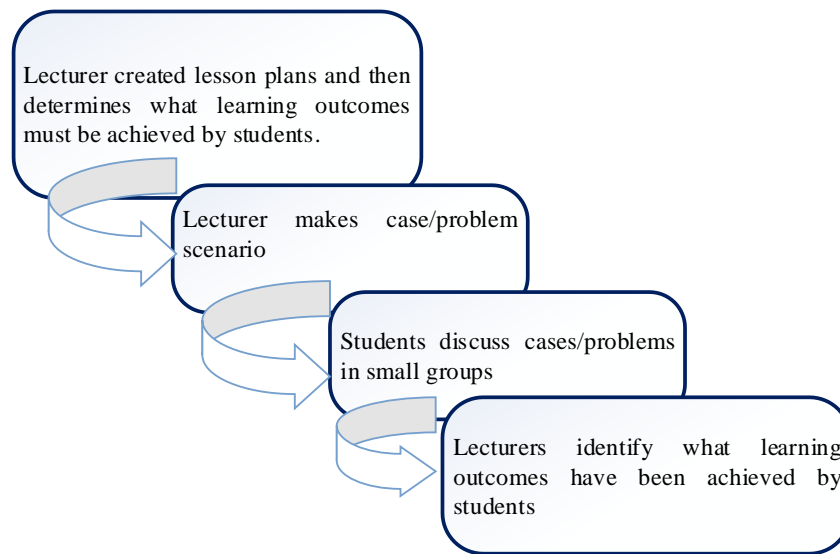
Lecturer created lesson plans and then determines what learning outcomes must be achieved by students.

Lecturer makes case/problem scenario

Students discuss cases/problems in small groups

Lecturers identify what learning outcomes have been achieved by students